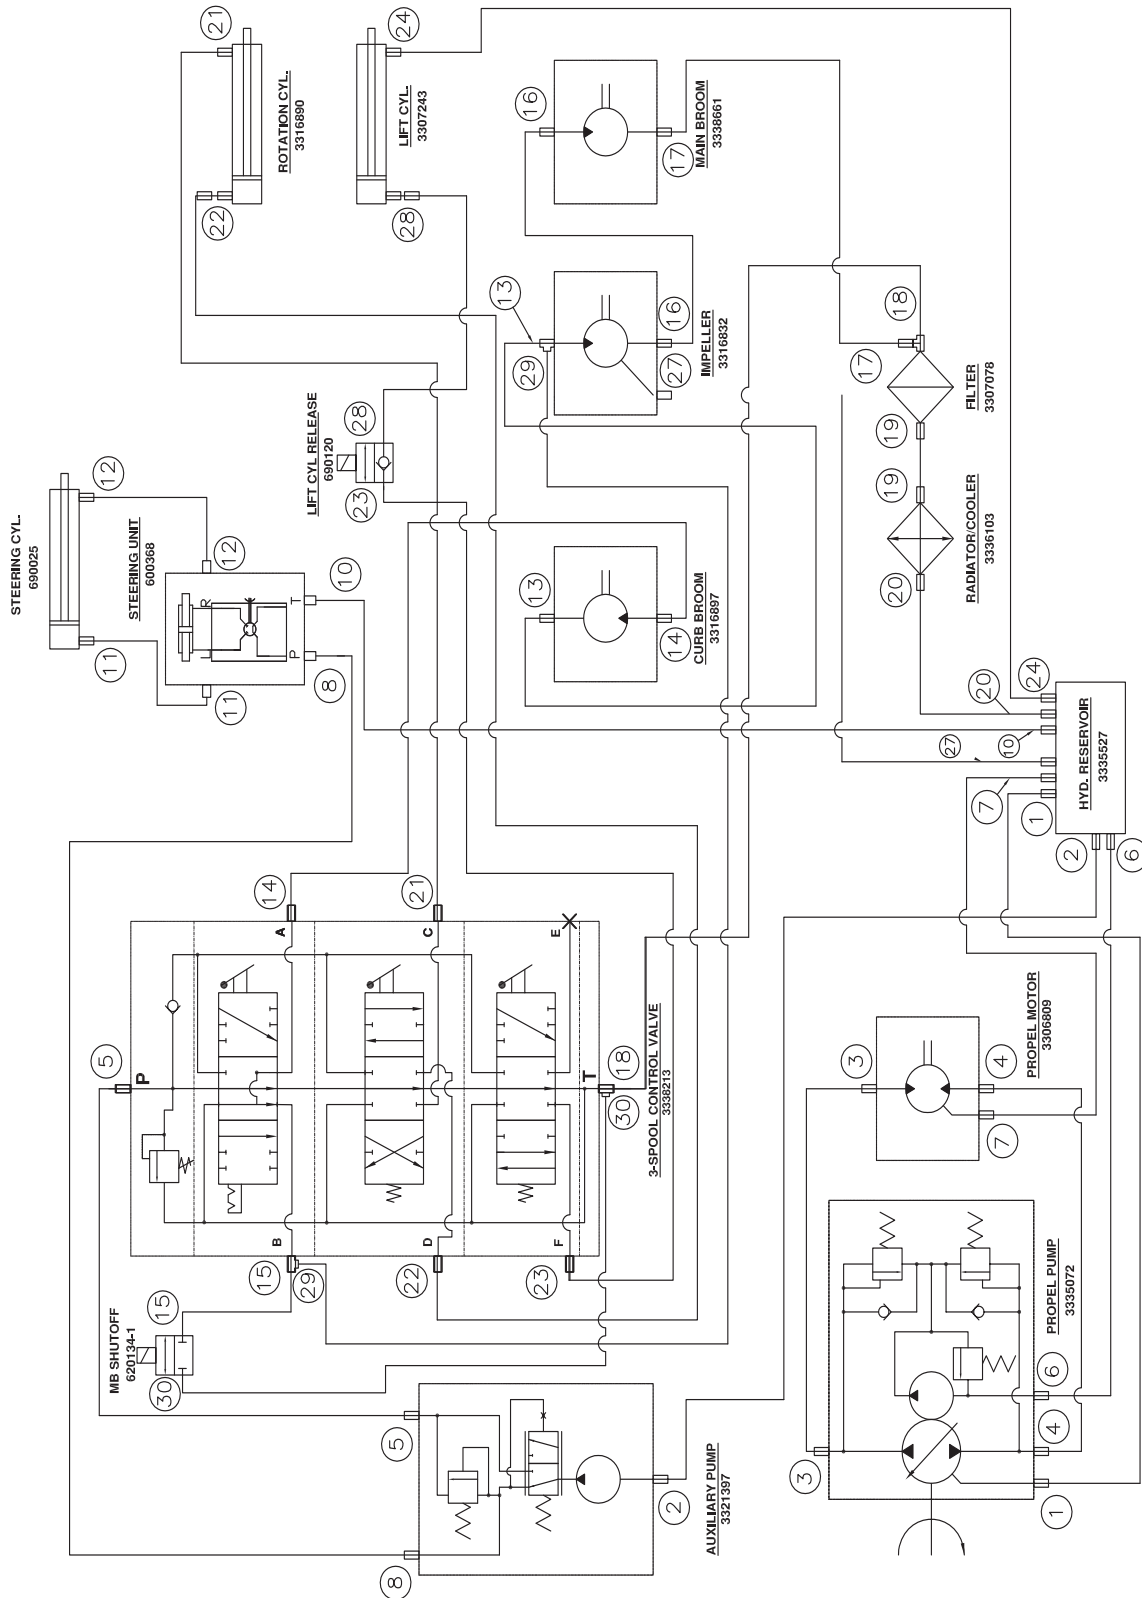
STEERING CYL.
690025

STEERING UNIT
600368

R
L
P
T

12
12
11
11
10
8

LIFT CYL RELEASE
690120

28
23

21
ROTATION CYL.
3316890
22

24
LIFT CYL.
3307243
28

16
MAIN BROOM
3338661
17

13
29
16
27
IMPELLER
3316832

13
14
CURB BROOM
3316897

18
17
FILTER
3307078
19

19
20
RADIATOR/COOLER
3336103

24
20
10
27
7
1
HYD. RESERVOIR
3335527
2
6

14
21
A
C
E
5
P
T
18
30
3-SPOOL CONTROL VALVE
3338213
B
D
F
15
29
22
23

MB SHUTOFF
620134-1
15
30

5
2
8
AUXILIARY PUMP
3321397

3
4
7
PROPEL MOTOR
3306809

PROPEL PUMP
3335072
6
4
3
1